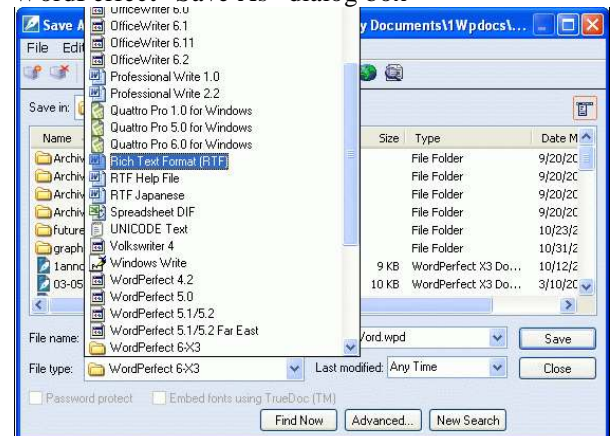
Save As dialog box

Save A

y Documents\1Wpdocs\...

File Edi

OfficeWriter 6.0
OfficeWriter 6.1
OfficeWriter 6.11
OfficeWriter 6.2
Professional Write 1.0
Professional Write 2.2
Quattro Pro 1.0 for Windows
Quattro Pro 5.0 for Windows
Quattro Pro 6.0 for Windows
Rich Text Format (RTF)
RTF Help File
RTF Japanese
Spreadsheet DIF
UNICODE Text
Volkswriter 4
Windows Write
WordPerfect 4.2
WordPerfect 5.0
WordPerfect 5.1/5.2
WordPerfect 5.1/5.2 Far East
WordPerfect 6-X3

Save in:

| Name | Size | Type | Date M |
|---|---|---|---|
| Archiv | | File Folder | 9/20/2C |
| Archiv | | File Folder | 9/20/2C |
| Archiv | | File Folder | 9/20/2C |
| Archiv | | File Folder | 9/20/2C |
| future | | File Folder | 10/23/2 |
| graph | | File Folder | 10/31/2 |
| 1anno | 9 KB | WordPerfect X3 Do... | 10/12/2 |
| 03-05 | 10 KB | WordPerfect X3 Do... | 3/10/2C |

File name: Vord.wpd

Save

File type: WordPerfect 6-X3

Last modified: Any Time

Close

Password protect

Embed fonts using TrueDoc (TM)

Find Now

Advanced...

New Search